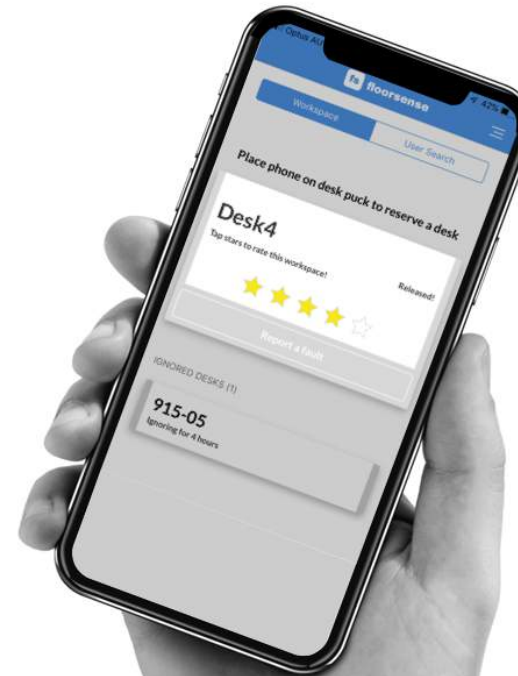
Optus AU

42%

fs floorsense

Workspace

User Search

Place phone on desk puck to reserve a desk

Desk4

Tap stars to rate this workspace!

Released!

Report a fault

IGNORED DESKS (1)

915-05

Ignoring for 4 hours